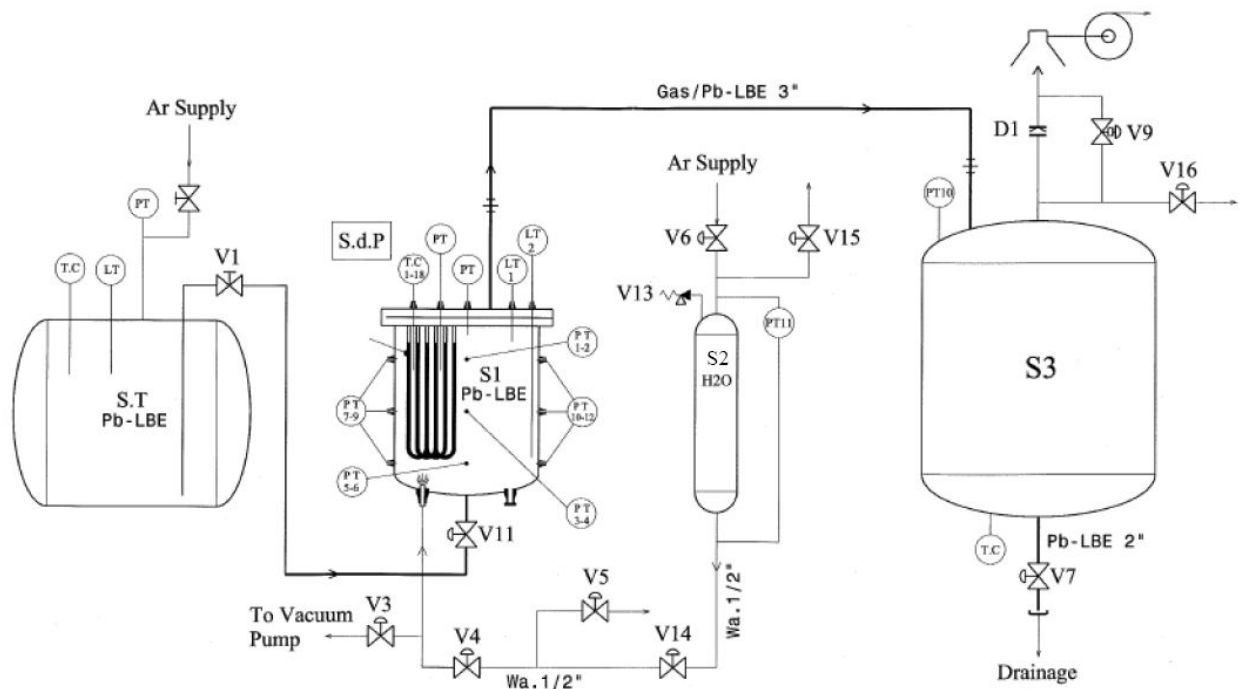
Ar Supply

PT

T.C

LT

V1

S.T
Pb-LBE

S.d.P

PT

T.C
1-18

PT

LT
1

LT
2

P T
1-2

S1
Pb-LBE

P T
7-9

P T
10-12

P T
5-6

P T
3-4

V11

Gas/Pb-LBE 3"

Ar Supply

V6

V15

V13

PT11

S2
H2O

D1

V9

PT10

V16

S3

T.C

Pb-LBE 2"

V7

Drainage

V5

Wa.1/2"

To Vacuum Pump

V3

V4

V14

Wa.1/2"